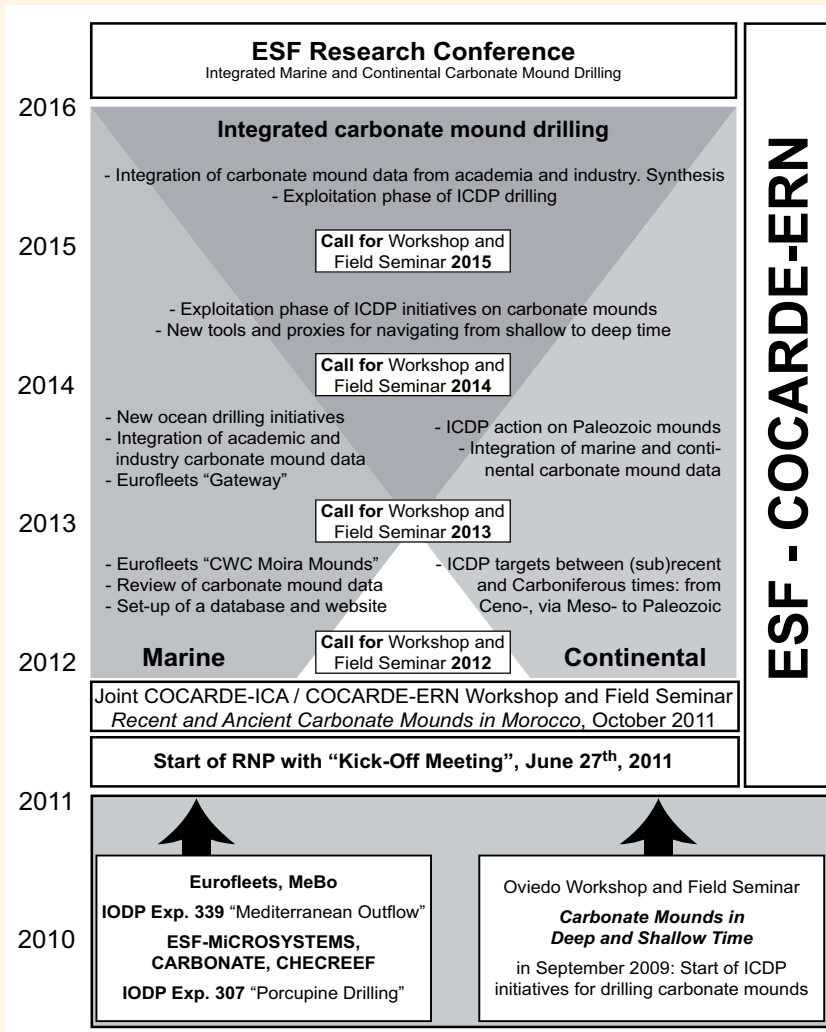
**ESF Research Conference**
Integrated Marine and Continental Carbonate Mound Drilling

2016

**Integrated carbonate mound drilling**

- Integration of carbonate mound data from academia and industry. Synthesis
- Exploitation phase of ICDP drilling

2015

**Call for** Workshop and Field Seminar **2015**

- Exploitation phase of ICDP initiatives on carbonate mounds
- New tools and proxies for navigating from shallow to deep time

**Call for** Workshop and Field Seminar **2014**

2014

- New ocean drilling initiatives
- Integration of academic and industry carbonate mound data
- Eurofleets "Gateway"

- ICDP action on Paleozoic mounds
- Integration of marine and continental carbonate mound data

2013

**Call for** Workshop and Field Seminar **2013**

- Eurofleets "CWC Moira Mounds"
- Review of carbonate mound data
- Set-up of a database and website

- ICDP targets between (sub)recent and Carboniferous times: from Ceno-, via Meso- to Paleozoic

2012

**Marine**

**Call for** Workshop and Field Seminar **2012**

**Continental**

Joint COCARDE-ICA / COCARDE-ERN Workshop and Field Seminar
*Recent and Ancient Carbonate Mounds in Morocco*, October 2011

**Start of RNP with "Kick-Off Meeting", June 27$^{th}$, 2011**

**ESF - COCARDE-ERN**

2011

2010

**Eurofleets, MeBo**
**IODP Exp. 339** "Mediterranean Outflow"
**ESF-MiCROSYSTEMS, CARBONATE, CHECREEF**
**IODP Exp. 307** "Porcupine Drilling"

Oviedo Workshop and Field Seminar
***Carbonate Mounds in Deep and Shallow Time***
in September 2009: Start of ICDP initiatives for drilling carbonate mounds